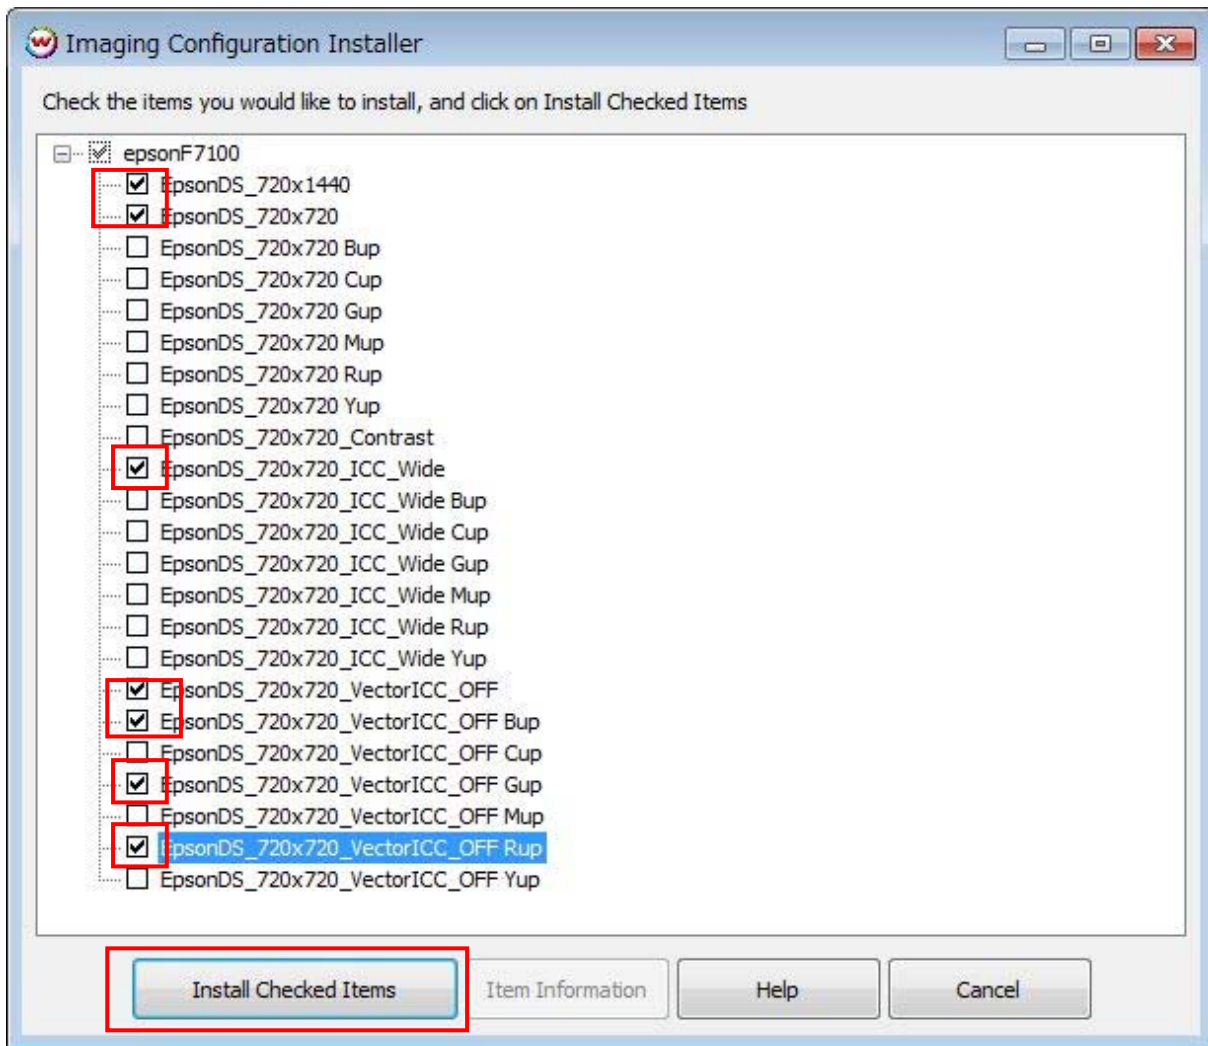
Imaging Configuration Installer

Check the items you would like to install, and click on Install Checked Items

epsonF7100
EpsonDS_720x1440
EpsonDS_720x720
EpsonDS_720x720 Bup
EpsonDS_720x720 Cup
EpsonDS_720x720 Gup
EpsonDS_720x720 Mup
EpsonDS_720x720 Rup
EpsonDS_720x720 Yup
EpsonDS_720x720_Contrast
EpsonDS_720x720_ICC_Wide
EpsonDS_720x720_ICC_Wide Bup
EpsonDS_720x720_ICC_Wide Cup
EpsonDS_720x720_ICC_Wide Gup
EpsonDS_720x720_ICC_Wide Mup
EpsonDS_720x720_ICC_Wide Rup
EpsonDS_720x720_ICC_Wide Yup
EpsonDS_720x720_VectorICC_OFF
EpsonDS_720x720_VectorICC_OFF Bup
EpsonDS_720x720_VectorICC_OFF Cup
EpsonDS_720x720_VectorICC_OFF Gup
EpsonDS_720x720_VectorICC_OFF Mup
EpsonDS_720x720_VectorICC_OFF Rup
EpsonDS_720x720_VectorICC_OFF Yup

Install Checked Items | Item Information | Help | Cancel